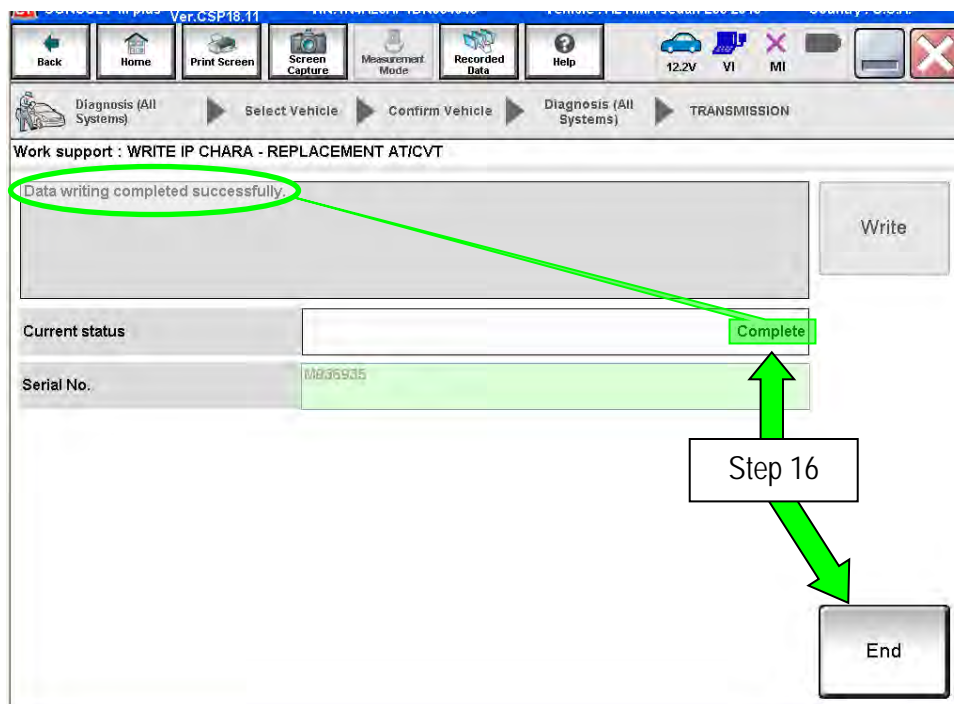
Ver.CSP18.11

Back
Home
Print Screen
Screen Capture
Measurement Mode
Recorded Data
Help
12.2V
VI
MI

Diagnosis (All Systems)
Select Vehicle
Confirm Vehicle
Diagnosis (All Systems)
TRANSMISSION

Work support : WRITE IP CHARA - REPLACEMENT AT/CVT

Data writing completed successfully.

Write

Current status
Complete

Serial No.
M836935

Step 16

End